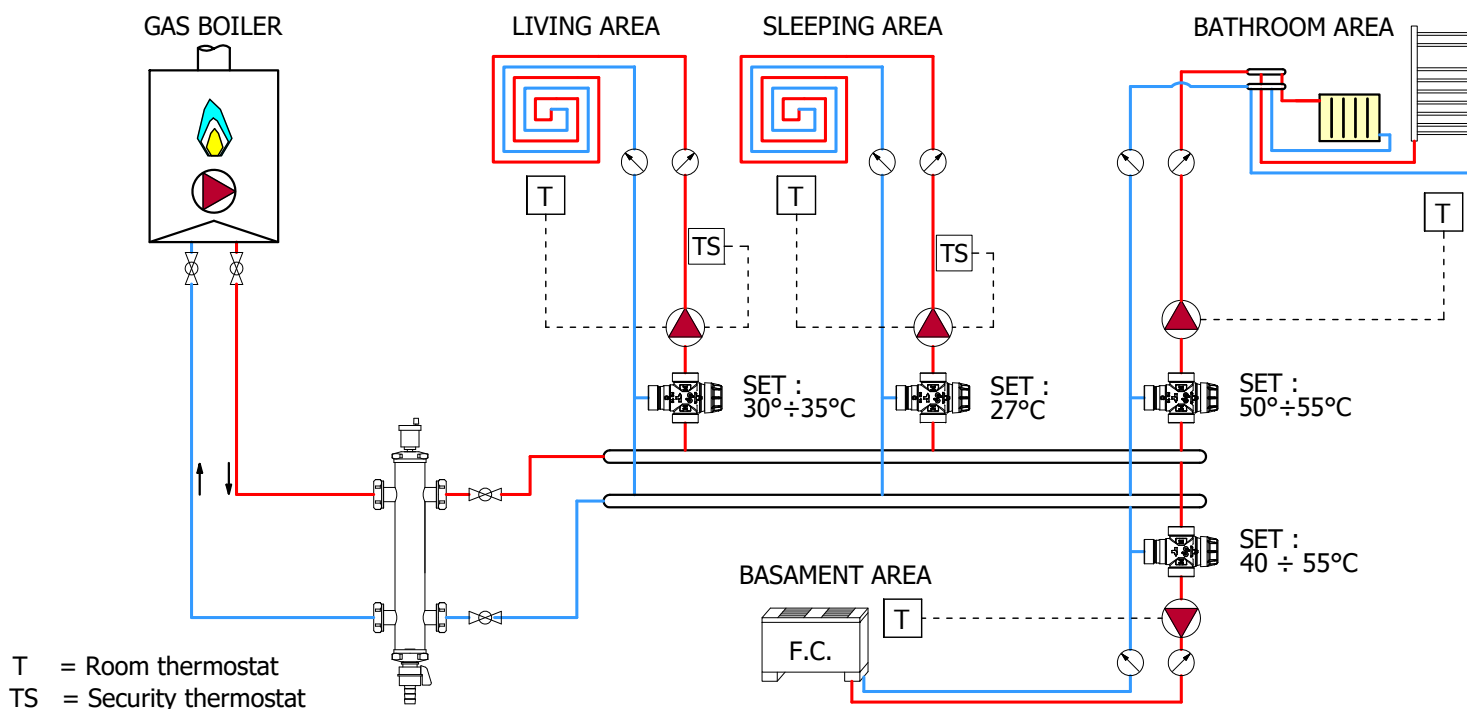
GAS BOILER

LIVING AREA

SLEEPING AREA

BATHROOM AREA

T

TS

T

TS

T

SET :
30°÷35°C

SET :
27°C

SET :
50°÷55°C

SET :
40 ÷ 55°C

BASAMENT AREA

F.C.

T

T = Room thermostat
TS = Security thermostat